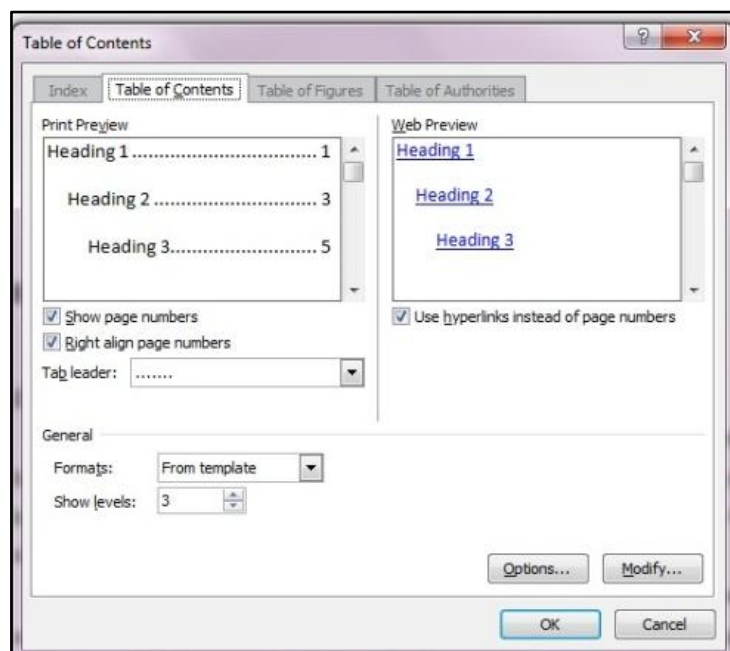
Table of Contents

Index | Table of Contents | Table of Figures | Table of Authorities

Print Preview

Heading 1 .............................. 1

Heading 2 .............................. 3

Heading 3.............................. 5

Show page numbers

Right align page numbers

Tab leader: .......

Web Preview

Heading 1

Heading 2

Heading 3

Use hyperlinks instead of page numbers

General

Formats: From template

Show levels: 3

Options...

Modify...

OK

Cancel